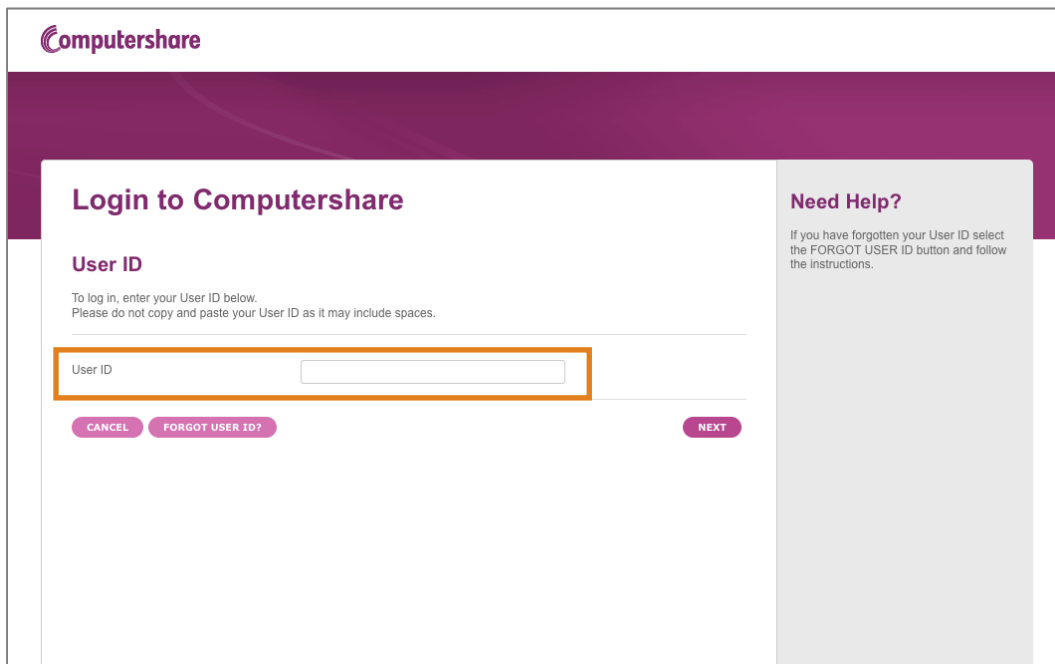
Computershare

Login to Computershare

User ID

To log in, enter your User ID below.
Please do not copy and paste your User ID as it may include spaces.

User ID

CANCEL FORGOT USER ID? NEXT

Need Help?

If you have forgotten your User ID select the FORGOT USER ID button and follow the instructions.